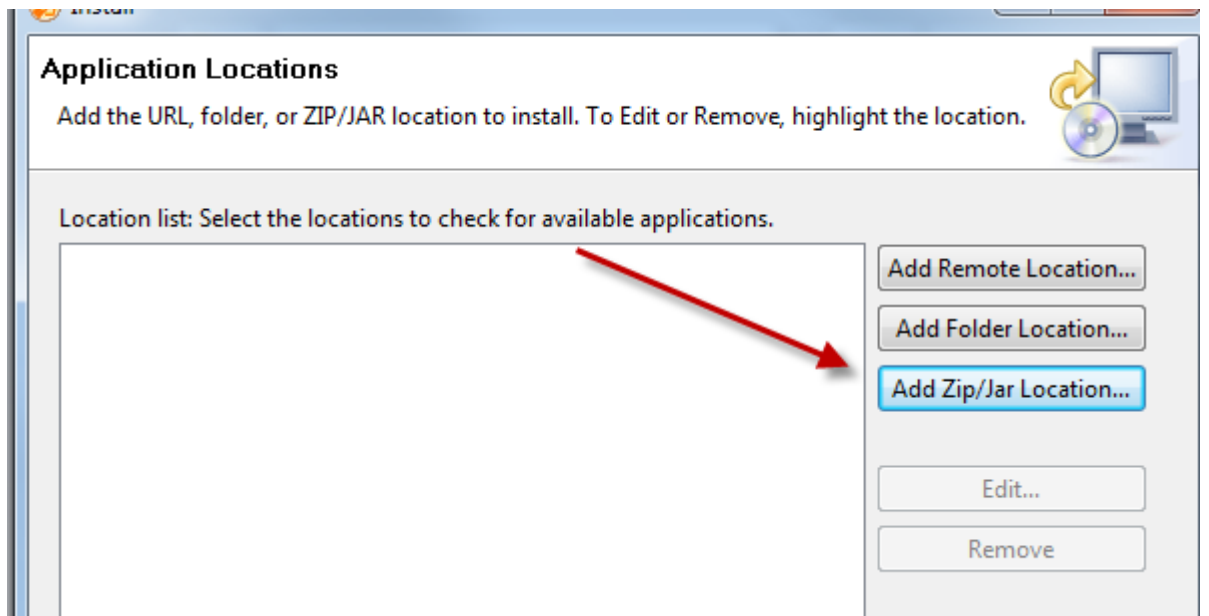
Install

Application Locations

Add the URL, folder, or ZIP/JAR location to install. To Edit or Remove, highlight the location.

Location list: Select the locations to check for available applications.

Add Remote Location...

Add Folder Location...

Add Zip/Jar Location...

Edit...

Remove